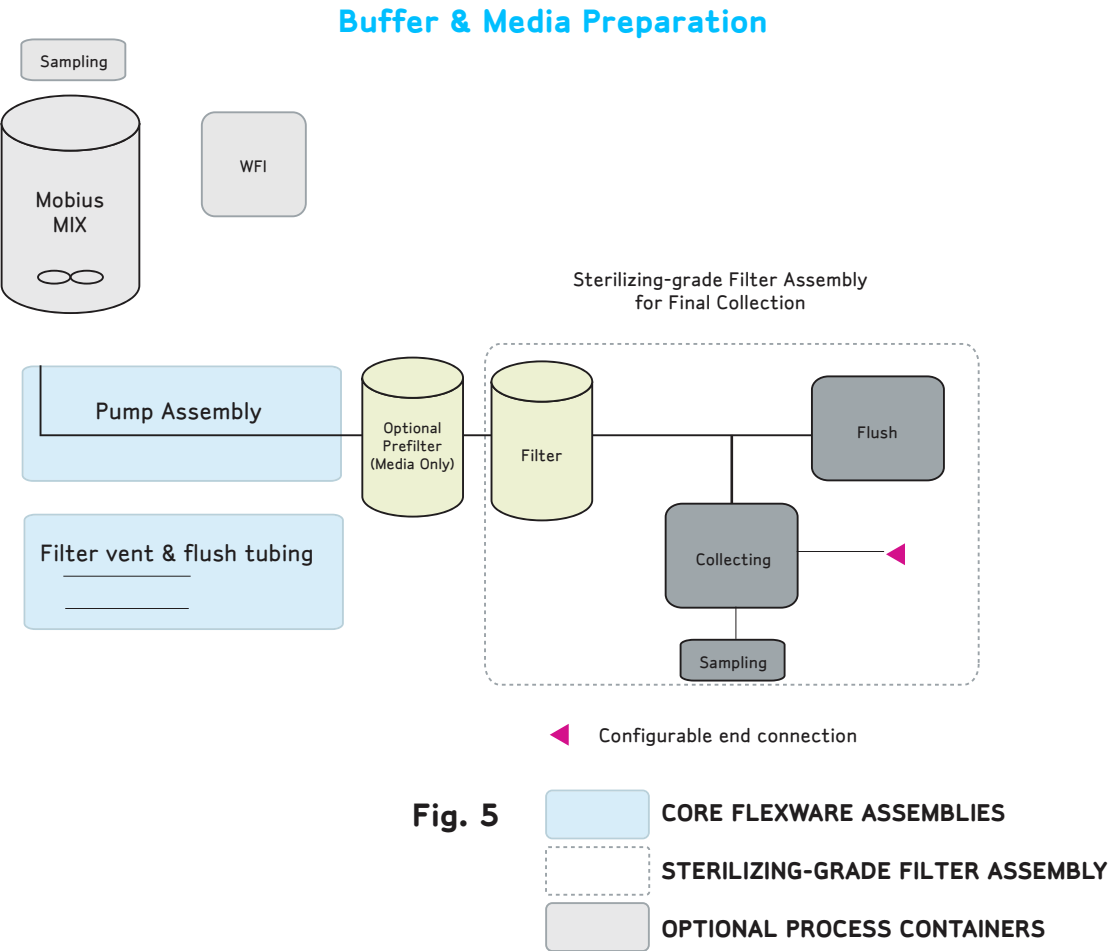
Buffer & Media Preparation

Sampling

Mobius MIX

WFI

Sterilizing-grade Filter Assembly for Final Collection

Pump Assembly

Optional Prefilter (Media Only)

Filter

Flush

Filter vent & flush tubing

Collecting

Sampling

Configurable end connection

Fig. 5

CORE FLEXWARE ASSEMBLIES

STERILIZING-GRADE FILTER ASSEMBLY

OPTIONAL PROCESS CONTAINERS